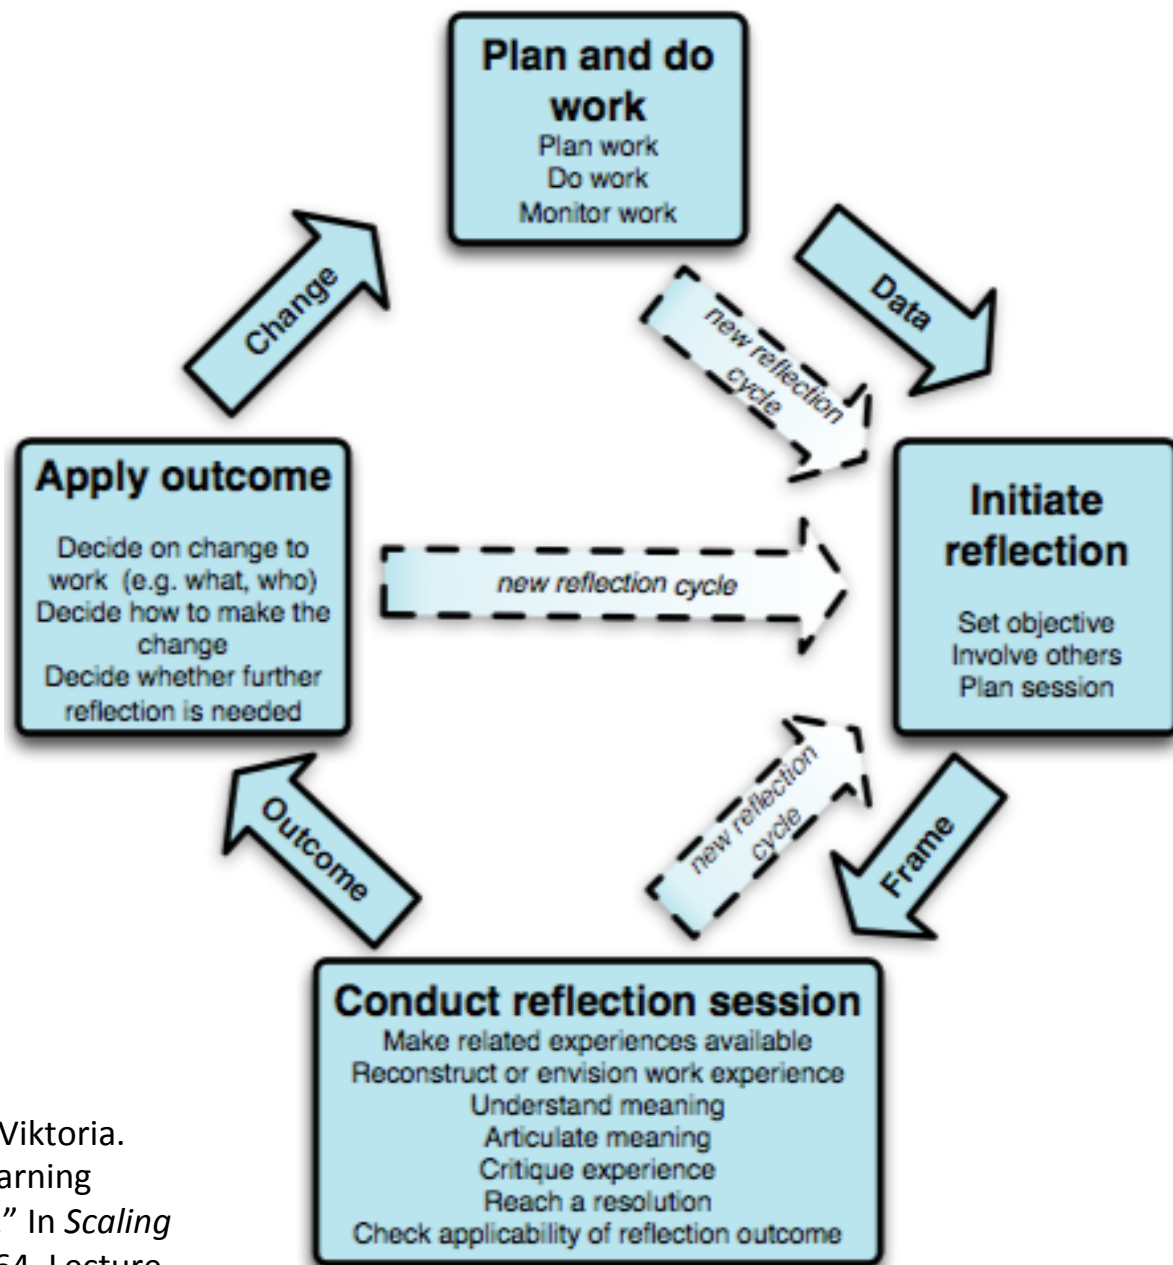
Plan and do work
Plan work
Do work
Monitor work

Change

Data

new reflection cycle

Apply outcome

Decide on change to work (e.g. what, who)
Decide how to make the change
Decide whether further reflection is needed

new reflection cycle

Initiate reflection

Set objective
Involve others
Plan session

Outcome

new reflection cycle

Frame

Conduct reflection session
Make related experiences available
Reconstruct or envision work experience
Understand meaning
Articulate meaning
Critique experience
Reach a resolution
Check applicability of reflection outcome

Viktoria.
arning
" In *Scaling*
64. Lecture